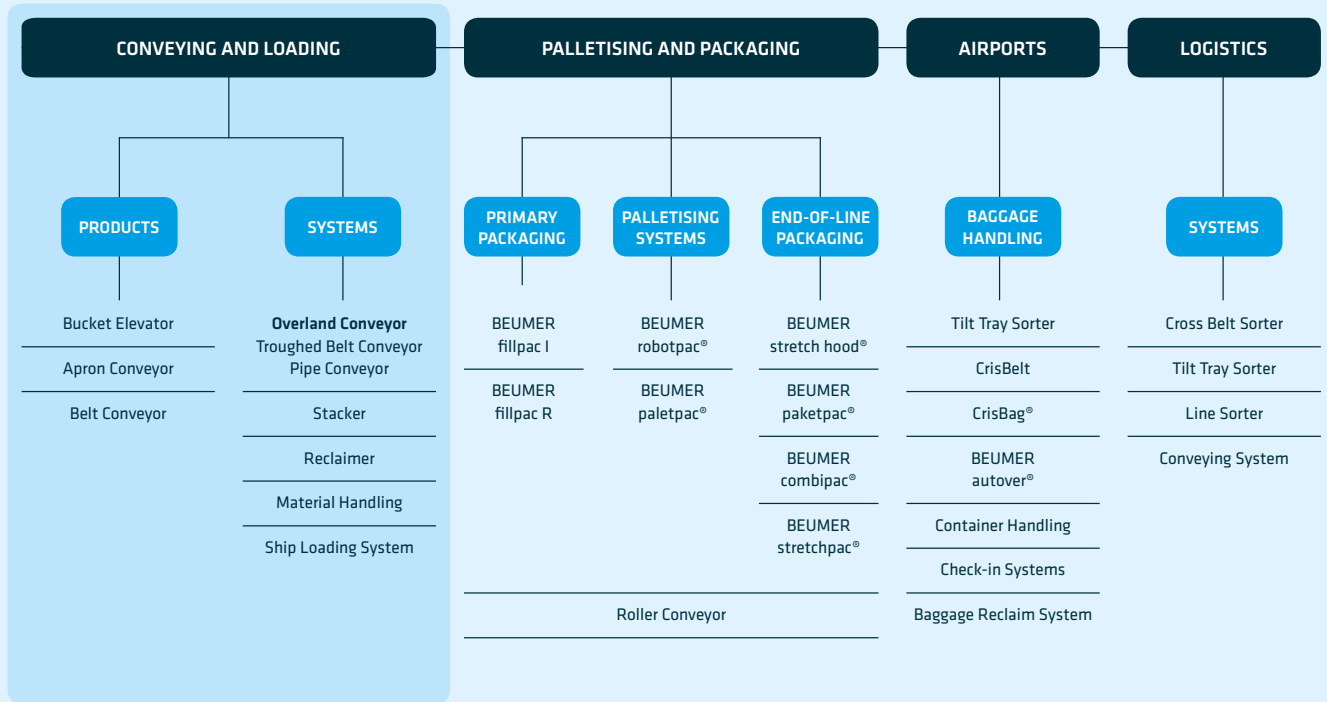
CONVEYING AND LOADING

PRODUCTS

Bucket Elevator

Apron Conveyor

Belt Conveyor

SYSTEMS

Overland Conveyor
Troughed Belt Conveyor
Pipe Conveyor

Stacker

Reclaimer

Material Handling

Ship Loading System

PALLETISING AND PACKAGING

PRIMARY PACKAGING

BEUMER fillpac I

BEUMER fillpac R

PALLETISING SYSTEMS

BEUMER robotpac®

BEUMER paletpac®

END-OF-LINE PACKAGING

BEUMER stretch hood®

BEUMER paketpac®

BEUMER combipac®

BEUMER stretchpac®

Roller Conveyor

AIRPORTS

BAGGAGE HANDLING

Tilt Tray Sorter

CrisBelt

CrisBag®

BEUMER autover®

Container Handling

Check-in Systems

Baggage Reclaim System

LOGISTICS

SYSTEMS

Cross Belt Sorter

Tilt Tray Sorter

Line Sorter

Conveying System